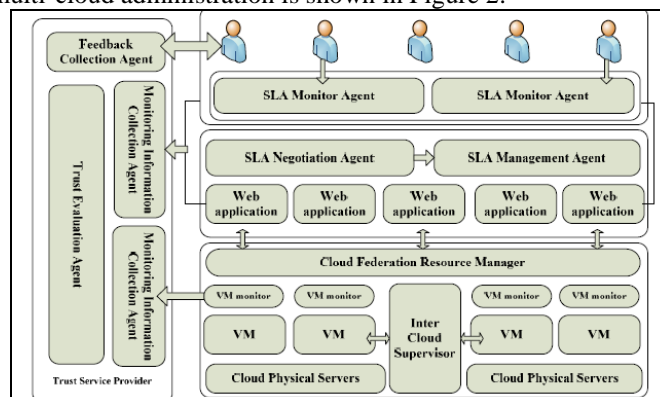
multi-cloud administration is shown in Figure 2.

Feedback Collection Agent

Trust Evaluation Agent

Monitoring Information Collection Agent

Monitoring Information Collection Agent

Trust Service Provider

SLA Monitor Agent

SLA Monitor Agent

SLA Negotiation Agent

SLA Management Agent

Web application

Web application

Web application

Web application

Web application

Cloud Federation Resource Manager

VM monitor

VM monitor

VM monitor

VM monitor

VM

VM

Inter Cloud Supervisor

VM

VM

Cloud Physical Servers

Cloud Physical Servers